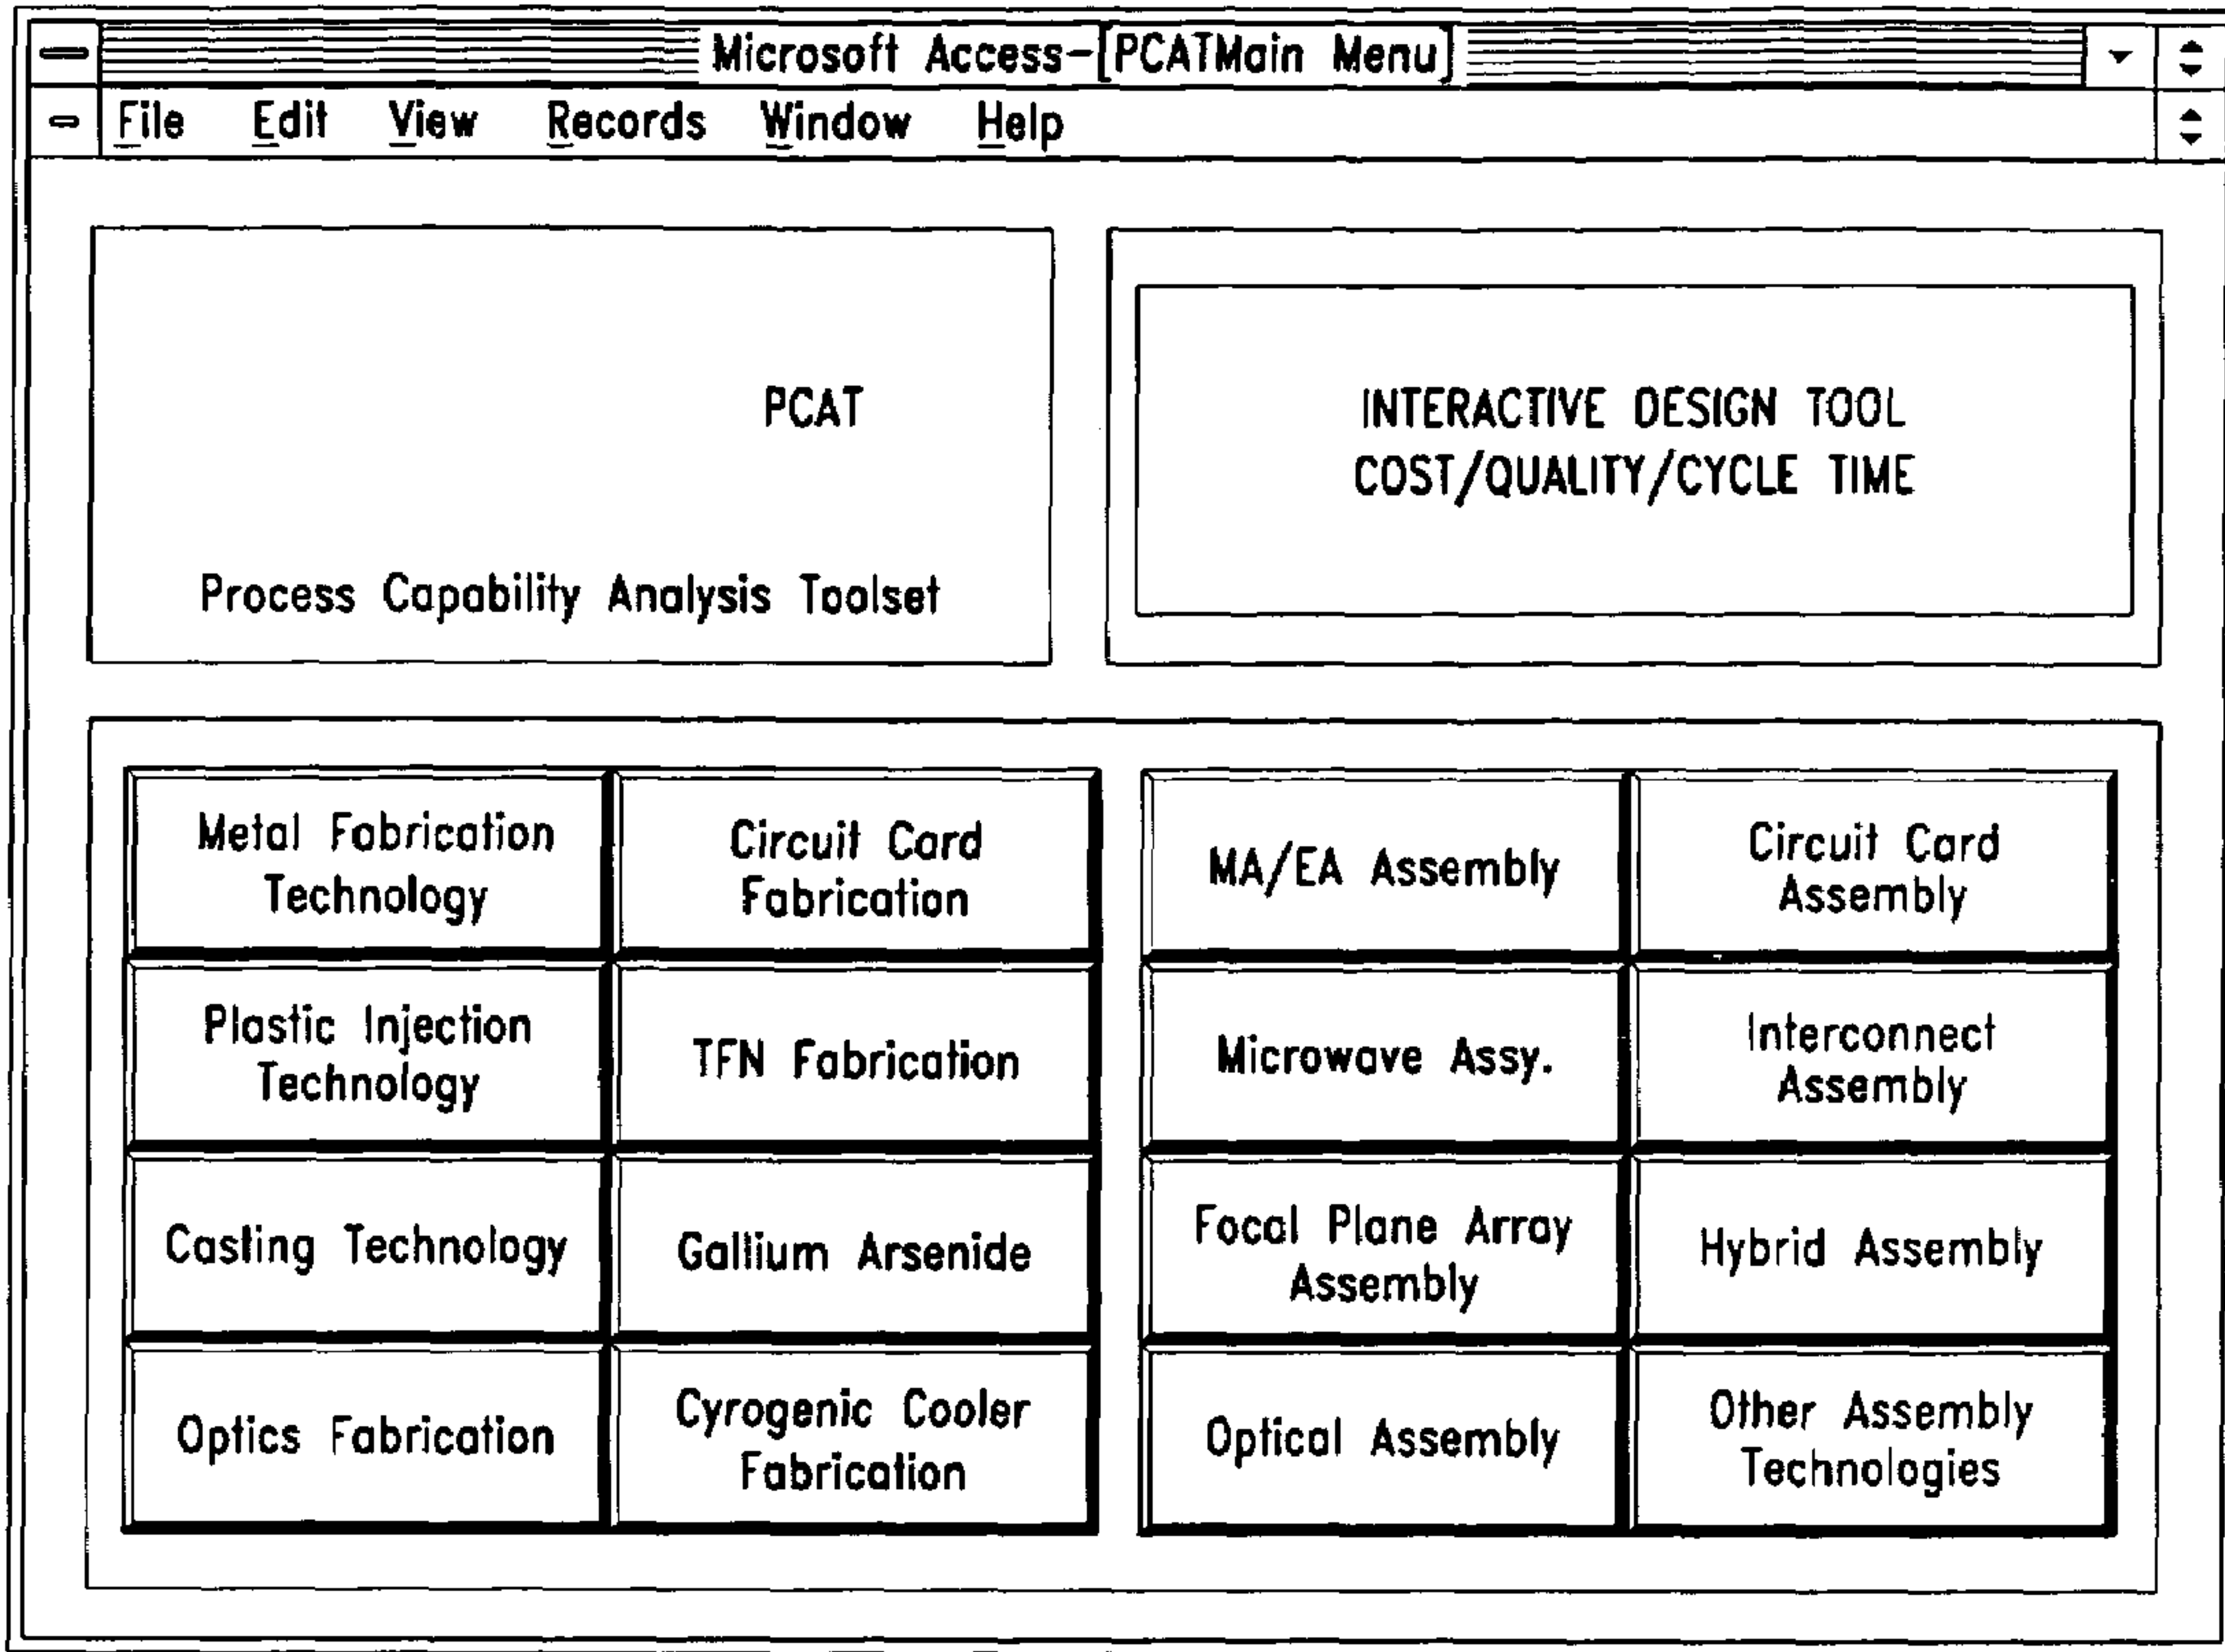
Microsoft Access-[PCATMain Menu]

File Edit View Records Window Help

PCAT

Process Capability Analysis Toolset

INTERACTIVE DESIGN TOOL
COST/QUALITY/CYCLE TIME

| Metal Fabrication Technology | Circuit Card Fabrication | MA/EA Assembly | Circuit Card Assembly |
|---|---|---|---|
| Plastic Injection Technology | TFN Fabrication | Microwave Assy. | Interconnect Assembly |
| Casting Technology | Gallium Arsenide | Focal Plane Array Assembly | Hybrid Assembly |
| Optics Fabrication | Cyrogenic Cooler Fabrication | Optical Assembly | Other Assembly Technologies |